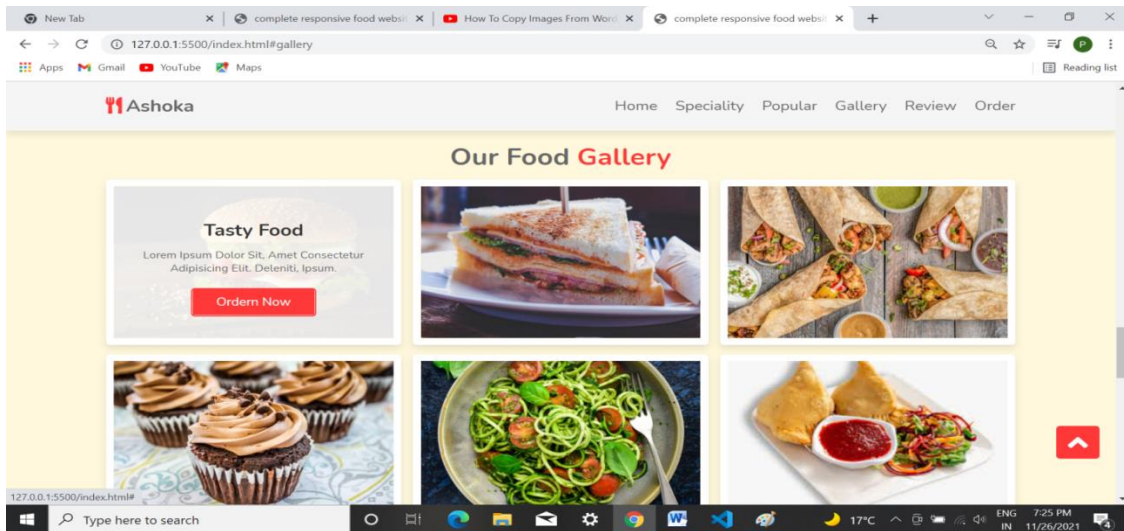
New Tab | complete responsive food websi | How To Copy Images From Word | complete responsive food websi

127.0.0.1:5500/index.html#gallery

Apps Gmail YouTube Maps

Reading list

Ashoka

Home Speciality Popular Gallery Review Order

Our Food Gallery

Tasty Food

Lorem Ipsum Dolor Sit, Amet Consectetur Adipisicing Elit. Deleniti, Ipsum.

Ordern Now

127.0.0.1:5500/index.html#

Type here to search

17°C ENG IN 7:25 PM 11/26/2021 4